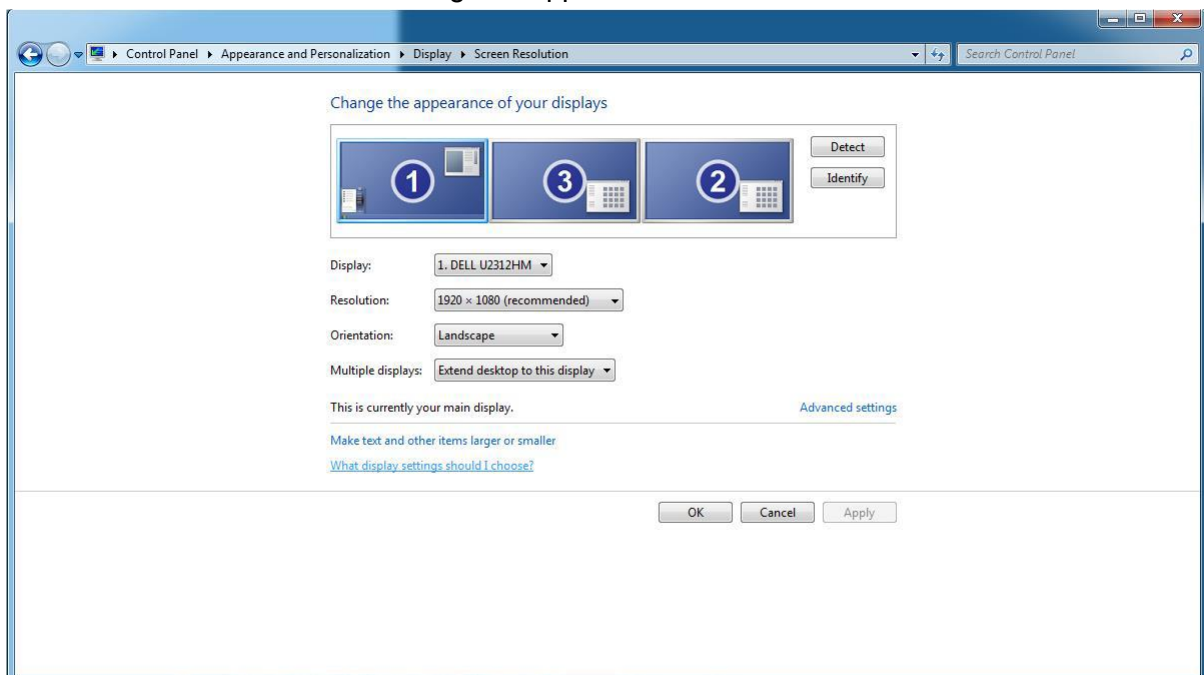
Control Panel ▸ Appearance and Personalization ▸ Display ▸ Screen Resolution

Search Control Panel

Change the appearance of your displays

1

3

2

Detect

Identify

Display: 1. DELL U2312HM

Resolution: 1920 × 1080 (recommended)

Orientation: Landscape

Multiple displays: Extend desktop to this display

This is currently your main display.

Advanced settings

Make text and other items larger or smaller

What display settings should I choose?

OK

Cancel

Apply